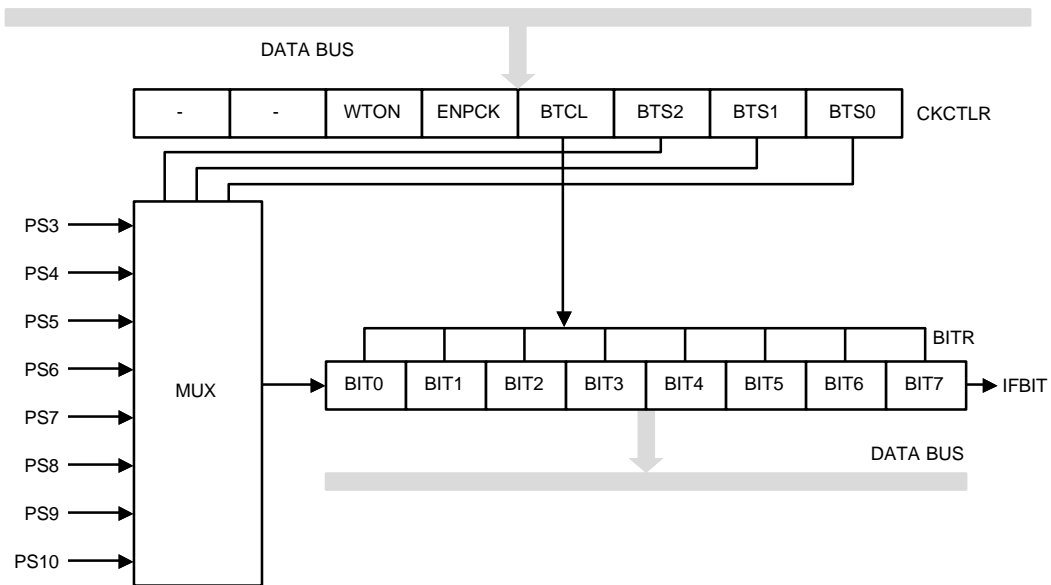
DATA BUS

| - | - | WTON | ENPCK | BTCL | BTS2 | BTS1 | BTS0 |
|---|---|---|---|---|---|---|---|

CKCTLR

PS3
PS4
PS5
PS6
PS7
PS8
PS9
PS10

MUX

BITR

| BIT0 | BIT1 | BIT2 | BIT3 | BIT4 | BIT5 | BIT6 | BIT7 |
|---|---|---|---|---|---|---|---|

IFBIT

DATA BUS